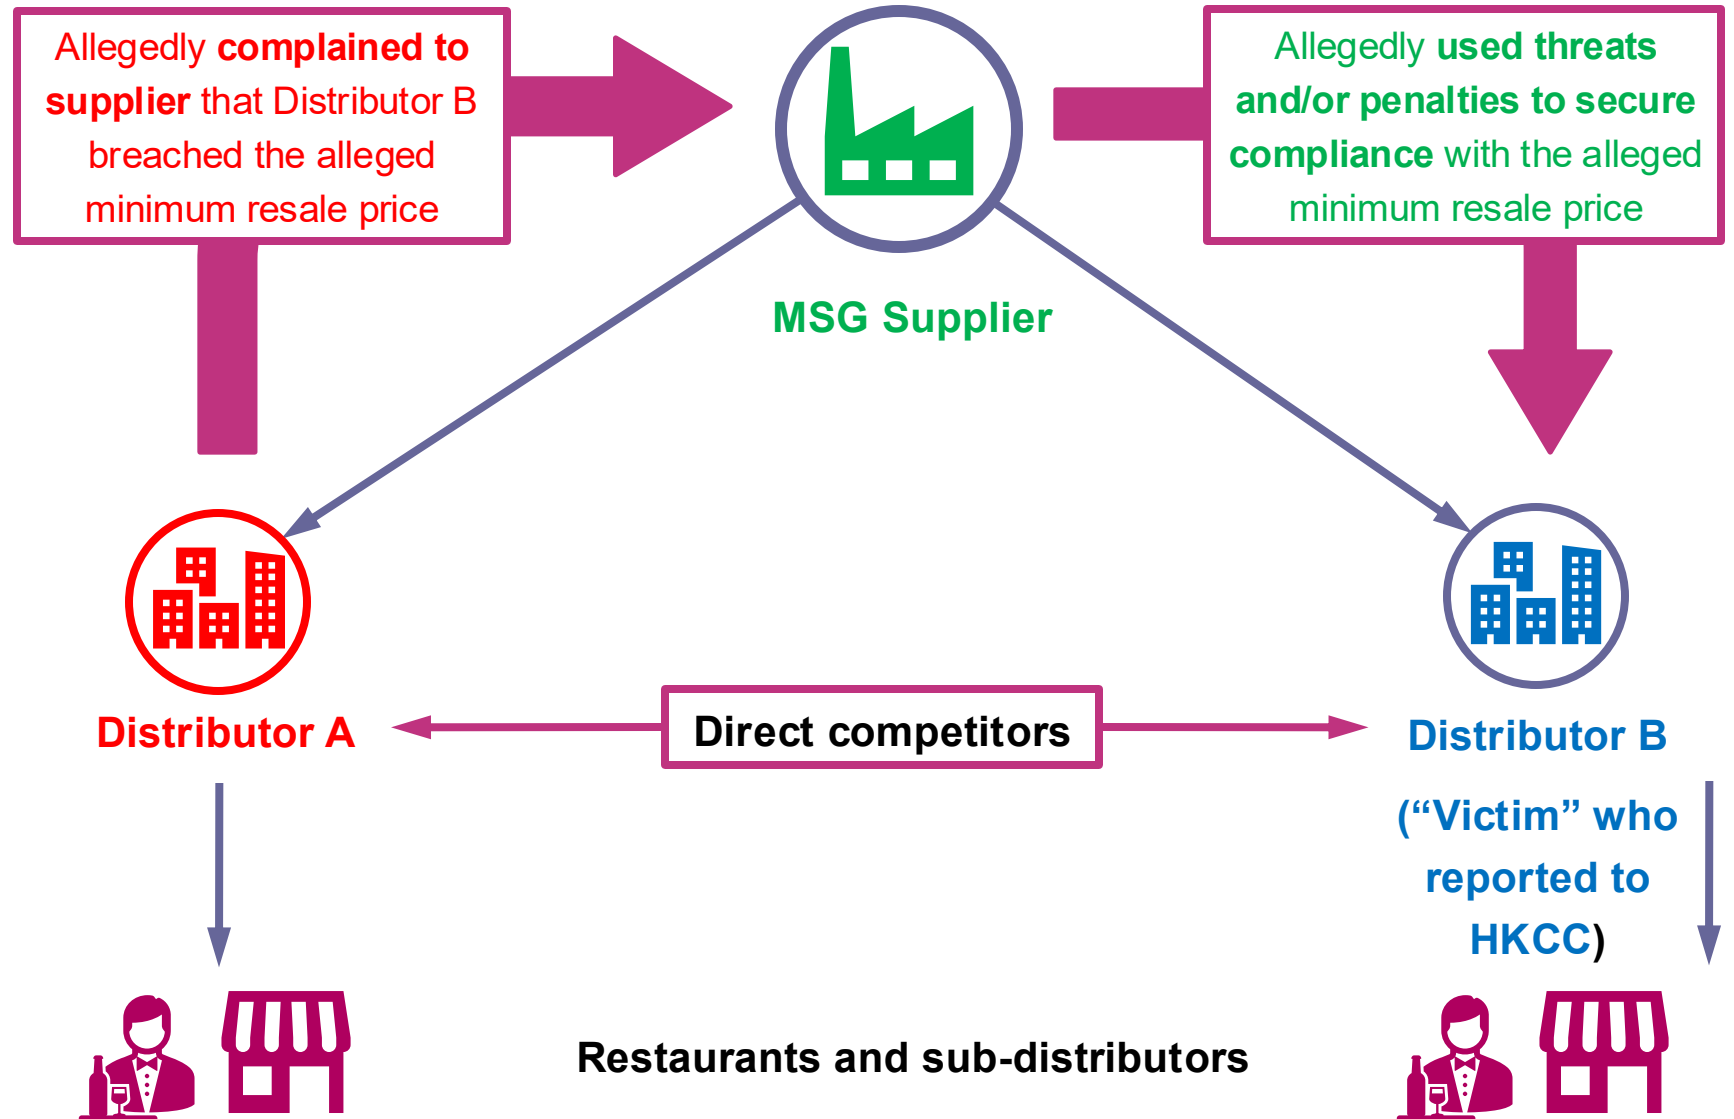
Allegedly complained to supplier that Distributor B breached the alleged minimum resale price

MSG Supplier

Allegedly used threats and/or penalties to secure compliance with the alleged minimum resale price

Distributor A

Direct competitors

Distributor B

(“Victim” who reported to HKCC)

Restaurants and sub-distributors